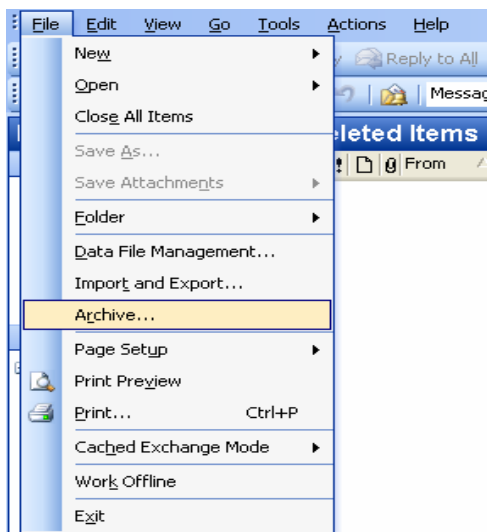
File Edit View Go Tools Actions Help

Reply to All

Messag

eleted Items

From

New
Open
Close All Items
Save As...
Save Attachments
Folder
Data File Management...
Import and Export...
Archive...
Page Setup
Print Preview
Print... Ctrl+P
Cached Exchange Mode
Work Offline
Exit